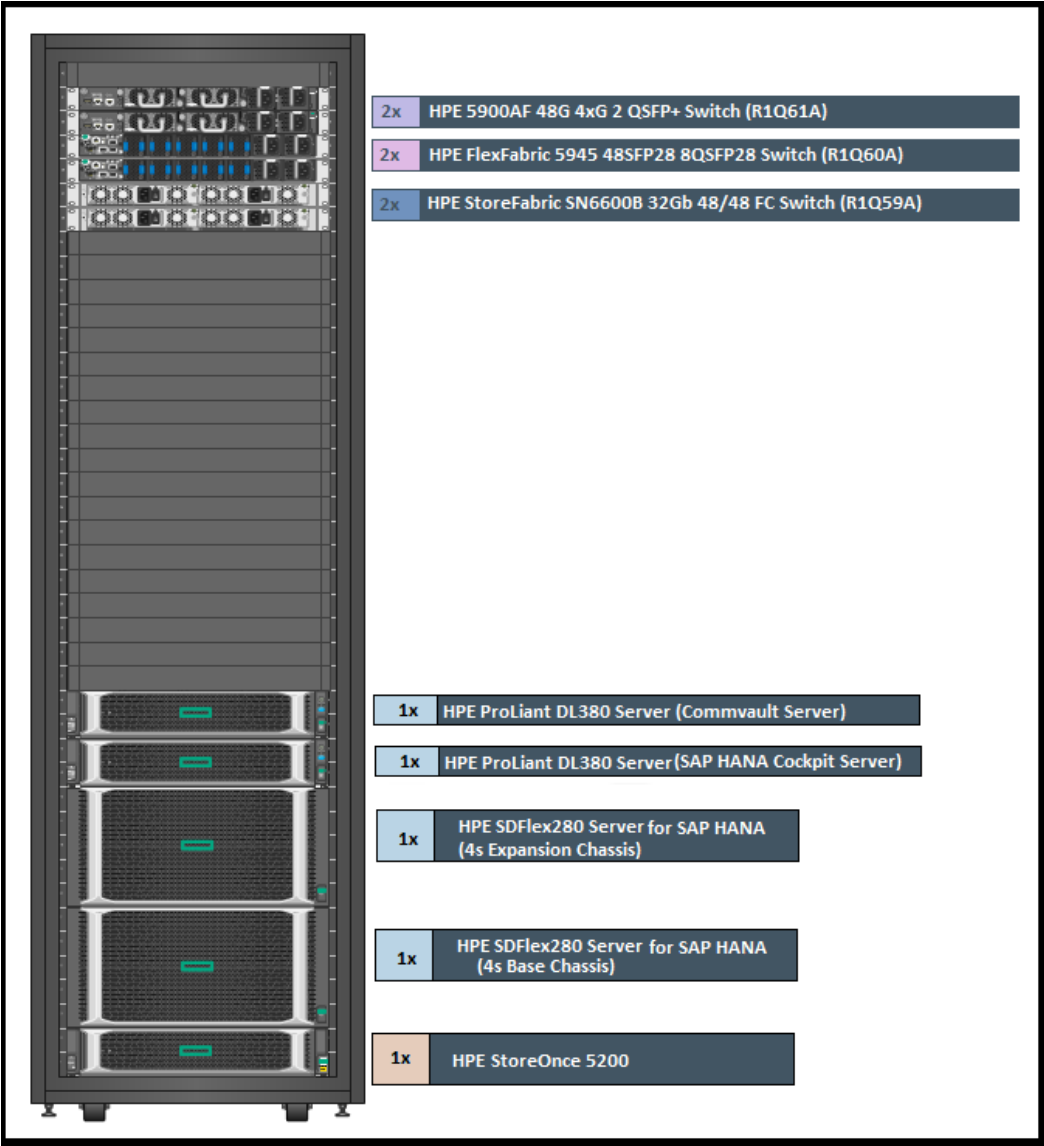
2x HPE 5900AF 48G 4xG 2 QSFP+ Switch (R1Q61A)

2x HPE FlexFabric 5945 48SFP28 8QSFP28 Switch (R1Q60A)

2x HPE StoreFabric SN6600B 32Gb 48/48 FC Switch (R1Q59A)

1x HPE ProLiant DL380 Server (Commvault Server)

1x HPE ProLiant DL380 Server(SAP HANA Cockpit Server)

1x HPE SDFlex280 Server for SAP HANA (4s Expansion Chassis)

1x HPE SDFlex280 Server for SAP HANA (4s Base Chassis)

1x HPE StoreOnce 5200